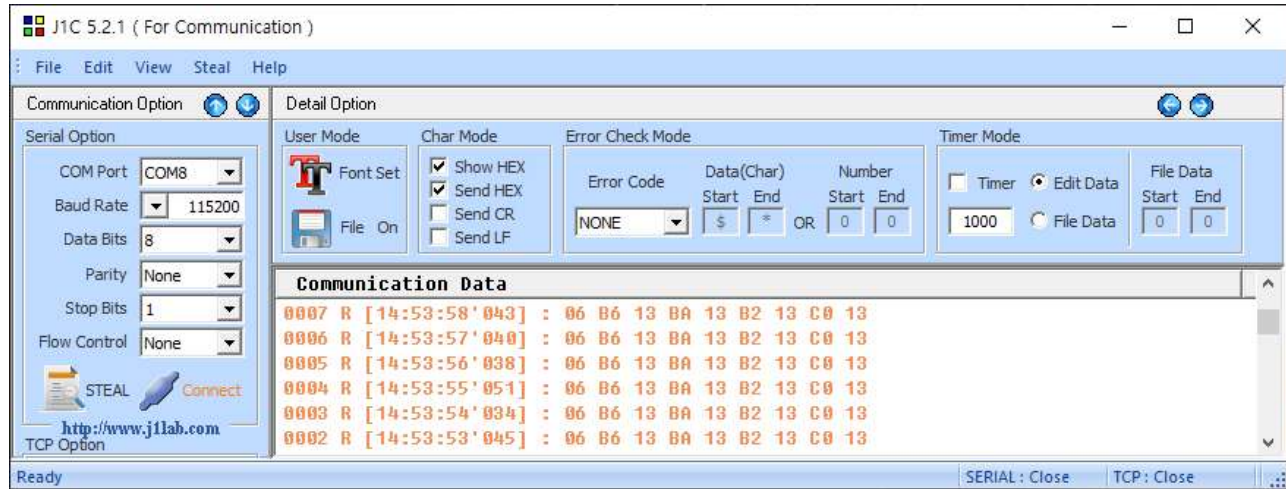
J1C 5.2.1 ( For Communication )

File Edit View Steal Help

Communication Option

Serial Option

COM Port COM8

Baud Rate 115200

Data Bits 8

Parity None

Stop Bits 1

Flow Control None

STEAL Connect

http://www.j1lab.com

TCP Option

Detail Option

User Mode

Font Set

File On

Char Mode

Show HEX

Send HEX

Send CR

Send LF

Error Check Mode

Error Code

NONE

Data(Char)

Start End

$ *

OR

Number

Start End

0 0

Timer Mode

Timer

Edit Data

1000

File Data

File Data

Start End

0 0

Communication Data

0007 R [14:53:58'043] : 06 B6 13 BA 13 B2 13 C0 13
0006 R [14:53:57'040] : 06 B6 13 BA 13 B2 13 C0 13
0005 R [14:53:56'038] : 06 B6 13 BA 13 B2 13 C0 13
0004 R [14:53:55'051] : 06 B6 13 BA 13 B2 13 C0 13
0003 R [14:53:54'034] : 06 B6 13 BA 13 B2 13 C0 13
0002 R [14:53:53'045] : 06 B6 13 BA 13 B2 13 C0 13

Ready

SERIAL : Close

TCP : Close